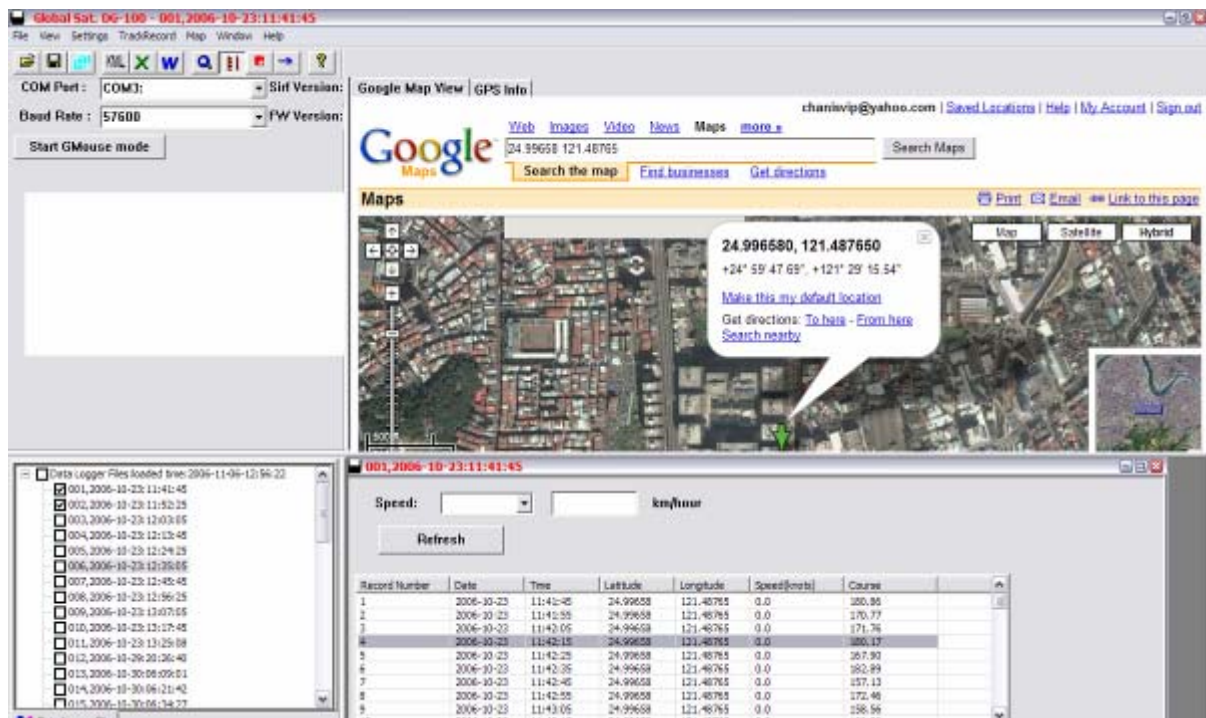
Global Sat: DG-100 - 001,2006-10-23:11:41:45

File View Settings TrackRecord Map Window Help

KML X W

COM Port : COM3: Sirf Version:

Baud Rate : 57600 FW Version:

Start GMouse mode

Google Map View | GPS Info

chanisvip@yahoo.com | Saved Locations | Help | My Account | Sign out

Google Maps

Web Images Video News Maps more »

24.99658 121.48765 Search Maps

Search the map Find businesses Get directions

Maps

Print Email Link to this page

Map Satellite Hybrid

24.996580, 121.487650

+24° 59' 47.69", +121° 29' 15.54"

Make this my default location

Get directions: To here - From here

Search nearby

500 ft

Data Logger Files loaded time:2006-11-06-12:56:22

001,2006-10-23:11:41:45
002,2006-10-23:11:52:25
003,2006-10-23:12:03:05
004,2006-10-23:12:13:45
005,2006-10-23:12:24:25
006,2006-10-23:12:35:05
007,2006-10-23:12:45:45
008,2006-10-23:12:56:25
009,2006-10-23:13:07:05
010,2006-10-23:13:17:45
011,2006-10-23:13:29:08
012,2006-10-29:20:36:40
013,2006-10-30:06:09:01
014,2006-10-30:06:21:42
015,2006-10-30:06:34:27

001,2006-10-23:11:41:45

Speed: km/hour

Refresh

| Record Number | Date | Time | Latitude | Longitude | Speed(knots) | Course |
|---|---|---|---|---|---|---|
| 1 | 2006-10-23 | 11:41:45 | 24.99658 | 121.48765 | 0.0 | 180.86 |
| 2 | 2006-10-23 | 11:41:55 | 24.99658 | 121.48765 | 0.0 | 170.77 |
| 3 | 2006-10-23 | 11:42:05 | 24.99658 | 121.48765 | 0.0 | 171.76 |
| 4 | 2006-10-23 | 11:42:15 | 24.99658 | 121.48765 | 0.0 | 180.17 |
| 5 | 2006-10-23 | 11:42:25 | 24.99658 | 121.48765 | 0.0 | 167.90 |
| 6 | 2006-10-23 | 11:42:35 | 24.99658 | 121.48765 | 0.0 | 182.89 |
| 7 | 2006-10-23 | 11:42:45 | 24.99658 | 121.48765 | 0.0 | 157.13 |
| 8 | 2006-10-23 | 11:42:55 | 24.99658 | 121.48765 | 0.0 | 172.46 |
| 9 | 2006-10-23 | 11:43:05 | 24.99658 | 121.48765 | 0.0 | 158.56 |